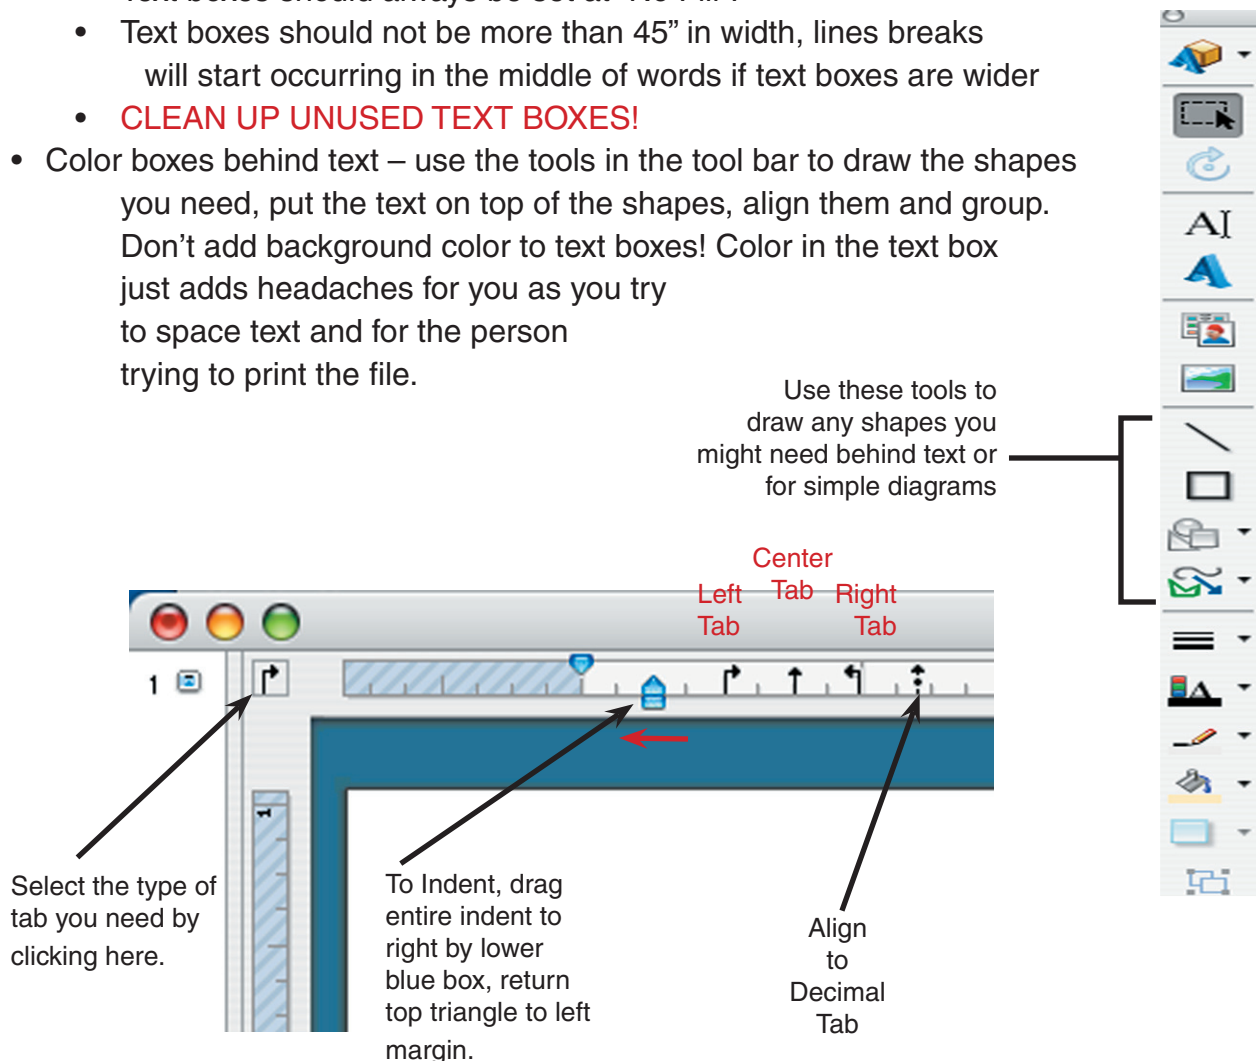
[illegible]

• Text boxes should not be more than 45” in width, lines breaks will start occurring in the middle of words if text boxes are wider

• CLEAN UP UNUSED TEXT BOXES!

• Color boxes behind text – use the tools in the tool bar to draw the shapes you need, put the text on top of the shapes, align them and group. Don’t add background color to text boxes! Color in the text box just adds headaches for you as you try to space text and for the person trying to print the file.

Use these tools to draw any shapes you might need behind text or for simple diagrams

Center Tab

Left Tab

Right Tab

1

Select the type of tab you need by clicking here.

To Indent, drag entire indent to right by lower blue box, return top triangle to left margin.

Align to Decimal Tab